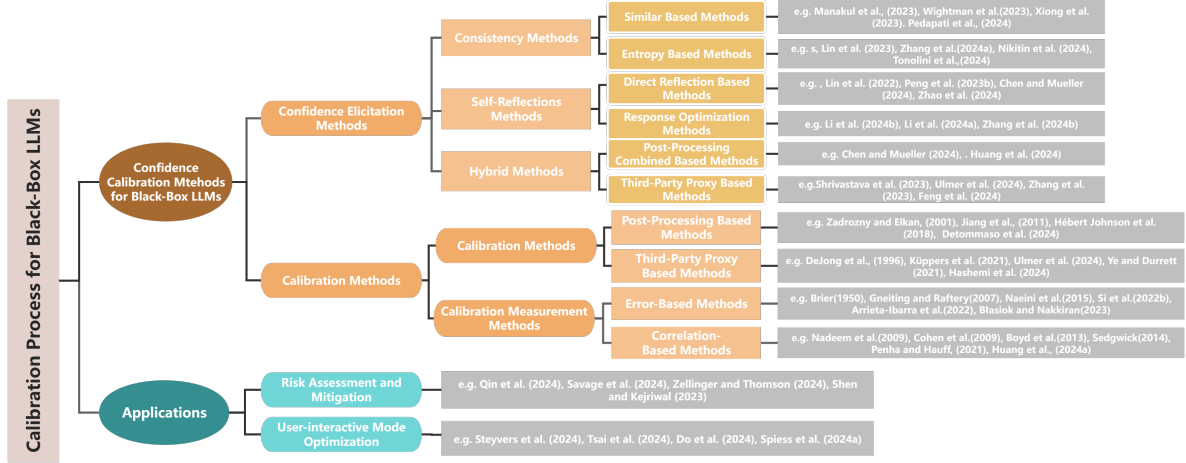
Calibration Process for Black-Box LLMs

Confidence Calibration Mtehods for Black-Box LLMs

Confidence Elicitation Methods

Consistency Methods

Similar Based Methods

e.g. Manakul et al., (2023), Wightman et al.(2023), Xiong et al. (2023). Pedapati et al., (2024)

Entropy Based Methods

e.g. s, Lin et al. (2023), Zhang et al.(2024a), Nikitin et al. (2024), Tonolini et al.,(2024)

Self-Reflections Methods

Direct Reflection Based Methods

e.g. , Lin et al. (2022), Peng et al. (2023b), Chen and Mueller (2024), Zhao et al. (2024)

Response Optimization Methods

e.g. Li et al. (2024b), Li et al. (2024a), Zhang et al. (2024b)

Hybrid Methods

Post-Processing Combined Based Methods

e.g. Chen and Mueller (2024), . Huang et al. (2024)

Third-Party Proxy Based Methods

e.g.Shrivastava et al. (2023), Ulmer et al. (2024), Zhang et al. (2023), Feng et al. (2024)

Calibration Methods

Calibration Methods

Post-Processing Based Methods

e.g. Zadrozny and Elkan, (2001), Jiang et al., (2011), Hébert Johnson et al. (2018), Detommaso et al. (2024)

Third-Party Proxy Based Methods

e.g. DeJong et al., (1996), Küppers et al. (2021), Ulmer et al. (2024), Ye and Durrett (2021), Hashemi et al. (2024)

Calibration Measurement Methods

Error-Based Methods

e.g. Brier(1950), Gneiting and Raftery(2007), Naeini et al.(2015), Si et al.(2022b), Arrieta-Ibarra et al.(2022), Blasiok and Nakkiran(2023)

Correlation-Based Methods

e.g. Nadeem et al.(2009), Cohen et al.(2009), Boyd et al.(2013), Sedgwick(2014), Penha and Hauff, (2021), Huang et al., (2024a)

Applications

Risk Assessment and Mitigation

e.g. Qin et al. (2024), Savage et al. (2024), Zellinger and Thomson (2024), Shen and Kejriwal (2023)

User-interactive Mode Optimization

e.g. Steyvers et al. (2024), Tsai et al. (2024), Do et al. (2024), Spiess et al. (2024a)